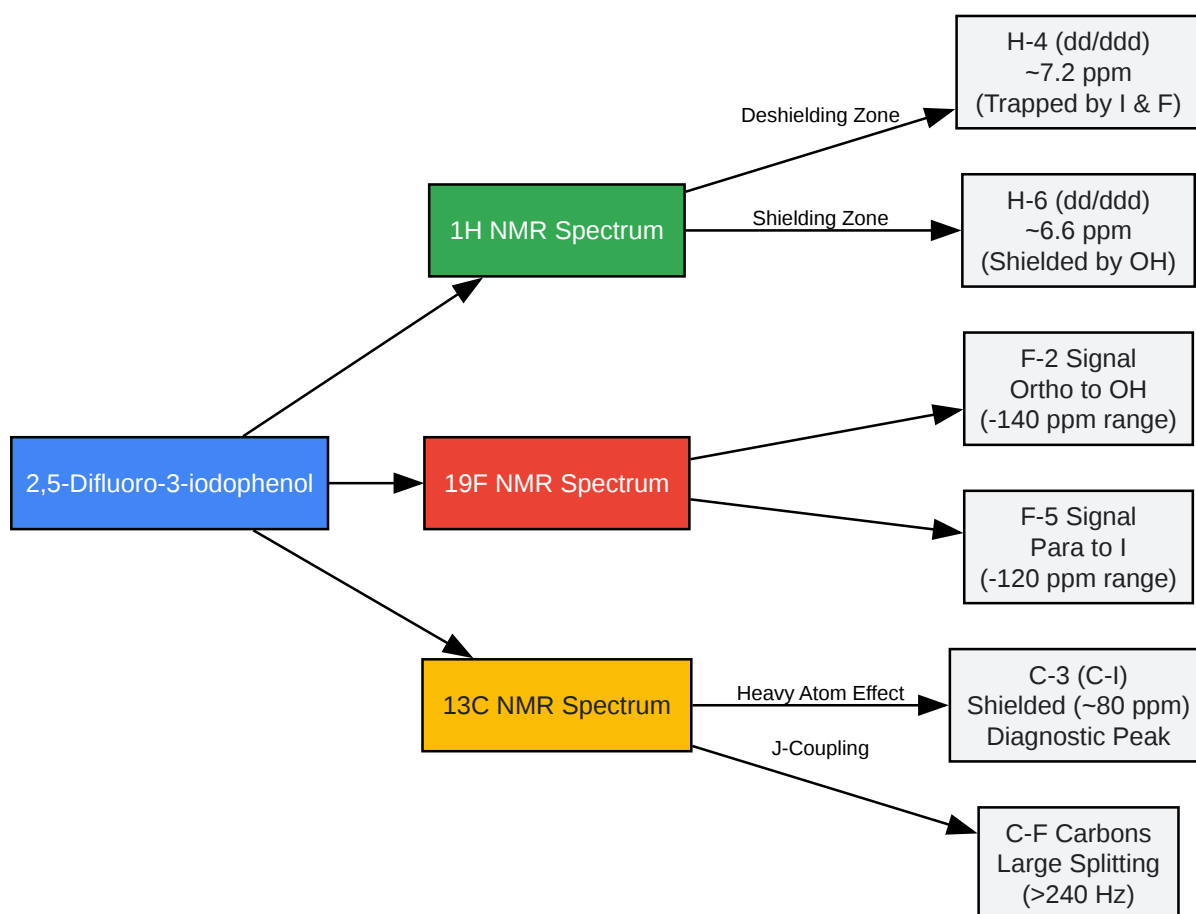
2,5-Difluoro-3-iodophenol

1H NMR Spectrum

Deshielding Zone

H-4 (dd/ddd)
~7.2 ppm
(Trapped by I & F)

Shielding Zone

H-6 (dd/ddd)
~6.6 ppm
(Shielded by OH)

19F NMR Spectrum

F-2 Signal
Ortho to OH
(-140 ppm range)

F-5 Signal
Para to I
(-120 ppm range)

13C NMR Spectrum

Heavy Atom Effect

C-3 (C-I)
Shielded (~80 ppm)
Diagnostic Peak

J-Coupling

C-F Carbons
Large Splitting
(>240 Hz)